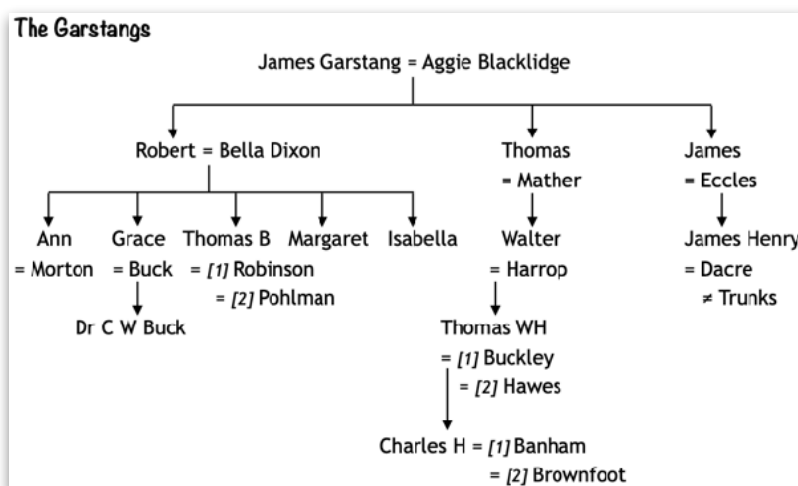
The Garstangs

James Garstang = Aggie Blacklidge

Robert = Bella Dixon

Thomas = Mather

James = Eccles

Ann = Morton

Grace = Buck

Dr C W Buck

Thomas B = *[1]* Robinson = *[2]* Pohlman

Margaret

Isabella

Walter = Harrop

Thomas WH = *[1]* Buckley = *[2]* Hawes

Charles H = *[1]* Banham = *[2]* Brownfoot

James Henry = Dacre ≠ Trunks